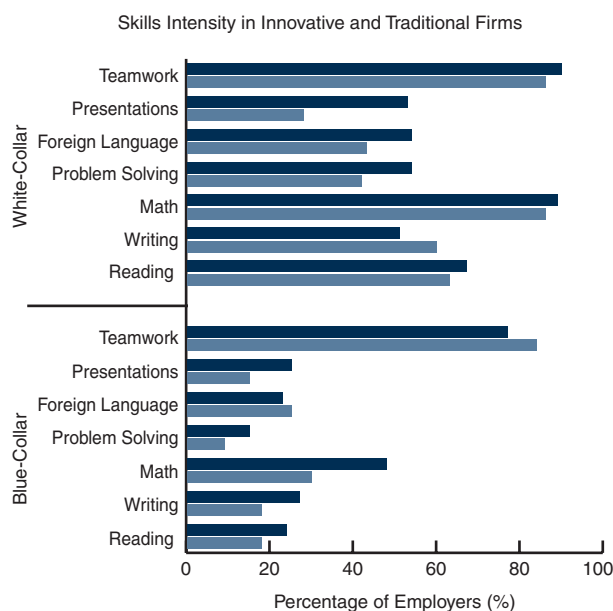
Skills Intensity in Innovative and Traditional Firms

White-Collar

Teamwork
Presentations
Foreign Language
Problem Solving
Math
Writing
Reading

Blue-Collar

Teamwork
Presentations
Foreign Language
Problem Solving
Math
Writing
Reading

0 20 40 60 80 100

Percentage of Employers (%)